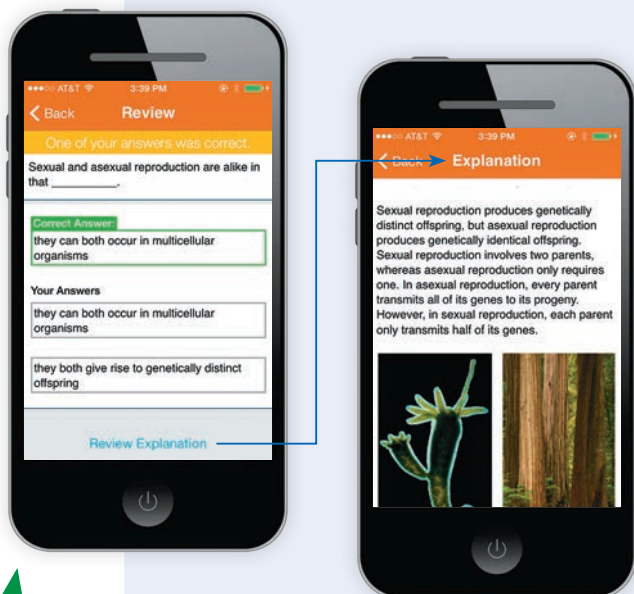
●●●○○ AT&T 3:39 PM

Back Review

One of your answers was correct.

Sexual and asexual reproduction are alike in that __________.

Correct Answer:

they can both occur in multicellular organisms

Your Answers

they can both occur in multicellular organisms

they both give rise to genetically distinct offspring

Review Explanation

●●●○○ AT&T 3:39 PM

Back Explanation

Sexual reproduction produces genetically distinct offspring, but asexual reproduction produces genetically identical offspring. Sexual reproduction involves two parents, whereas asexual reproduction only requires one. In asexual reproduction, every parent transmits all of its genes to its progeny. However, in sexual reproduction, each parent only transmits half of its genes.